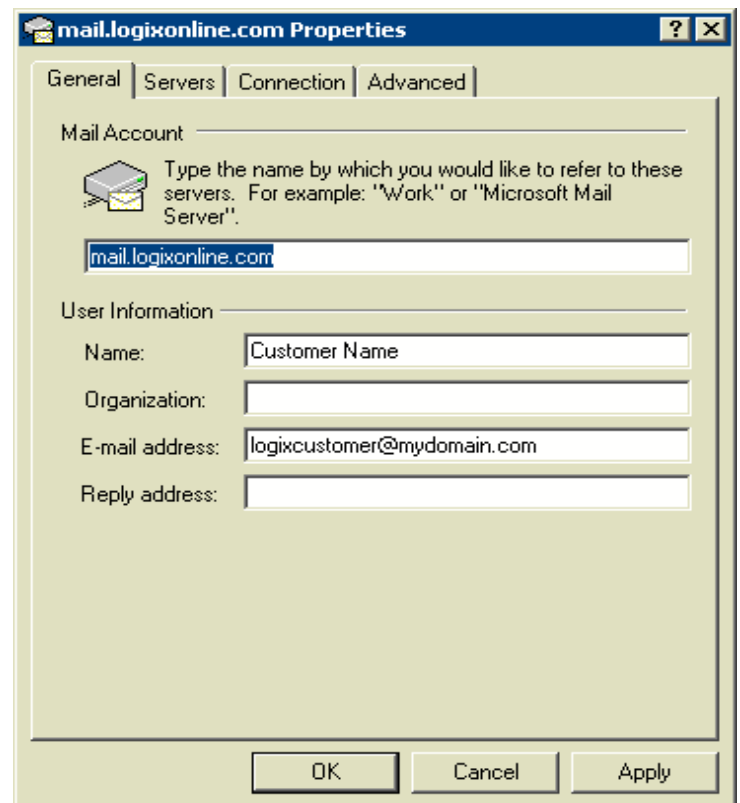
mail.logixonline.com Properties

?
X

General | Servers | Connection | Advanced

Mail Account

Type the name by which you would like to refer to these servers. For example: "Work" or "Microsoft Mail Server".

mail.logixonline.com

User Information

Name: Customer Name

Organization:

E-mail address: logixcustomer@mydomain.com

Reply address:

OK Cancel Apply